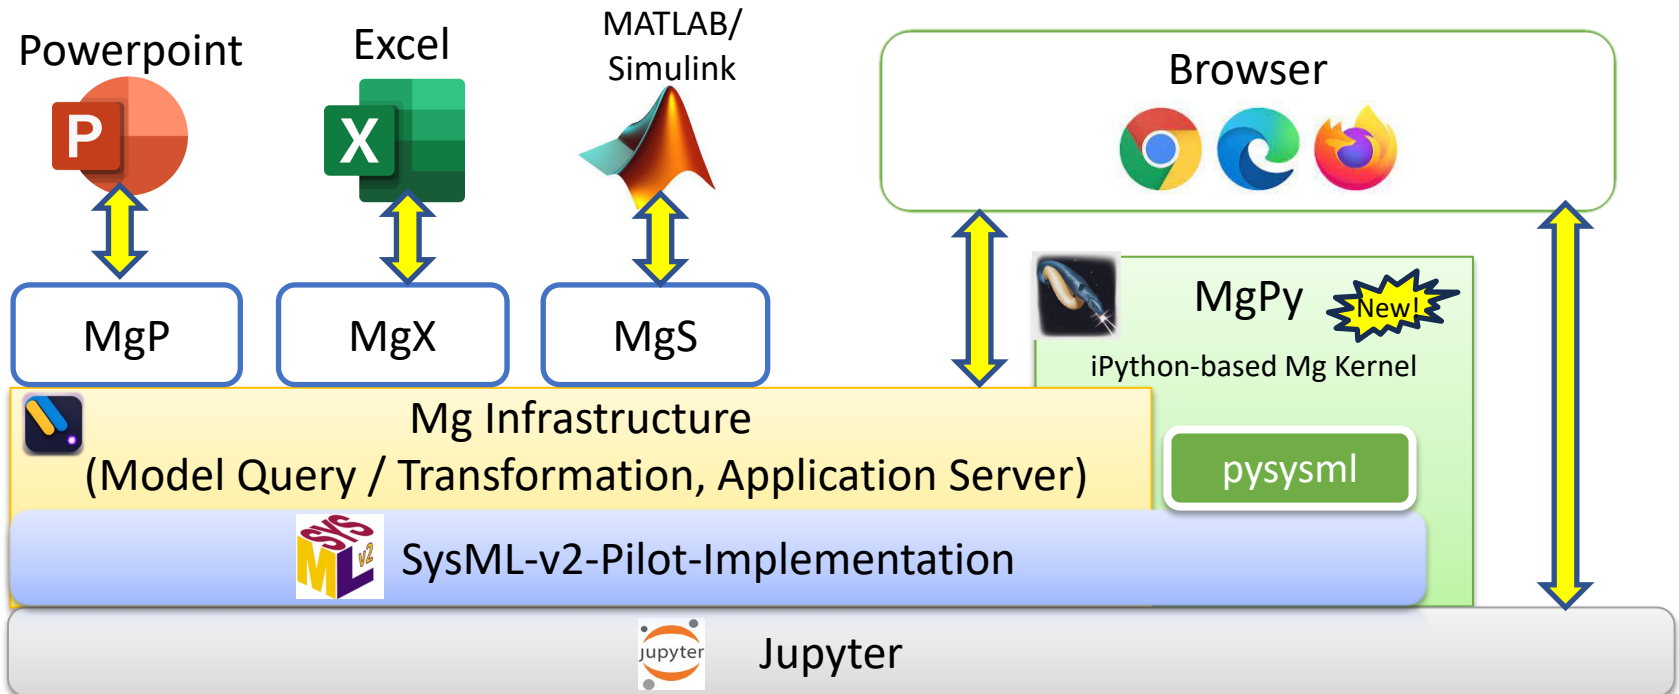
Powerpoint

Excel

MATLAB/
Simulink

Browser

MgP

MgX

MgS

MgPy

New!

iPython-based Mg Kernel

Mg Infrastructure
(Model Query / Transformation, Application Server)

pysysml

SYS ML v2

SysML-v2-Pilot-Implementation

jupyter

Jupyter